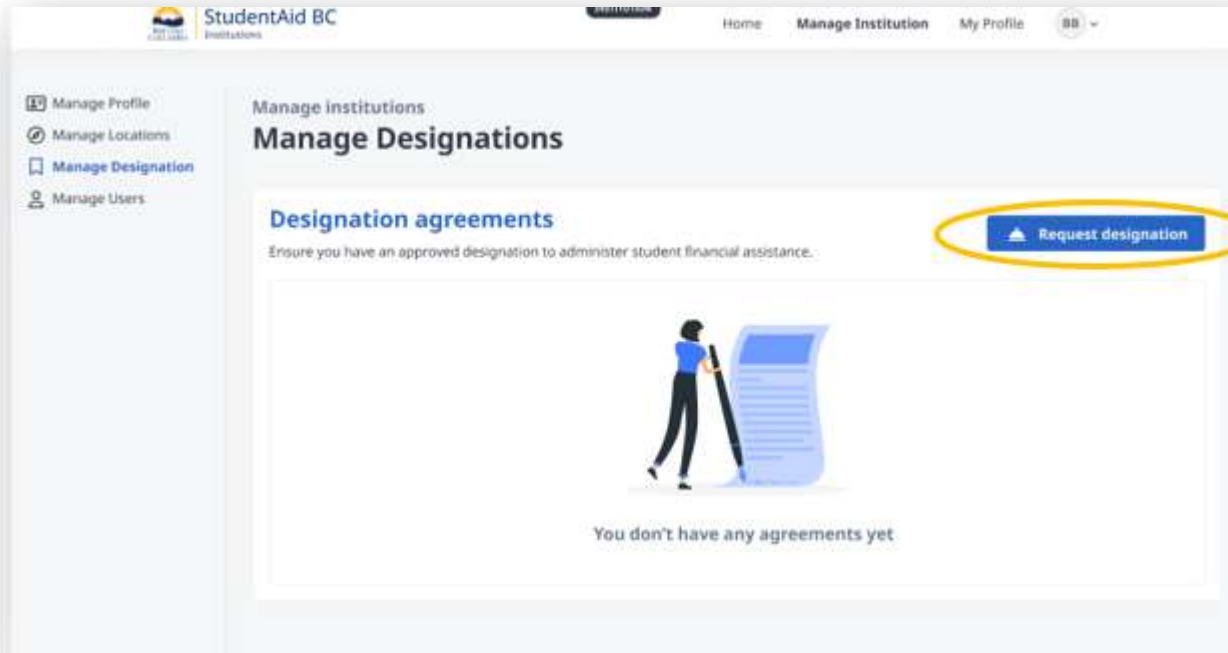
StudentAid BC
Institutions
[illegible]
Home
Manage Institution
My Profile
BB

Manage Profile
Manage Locations
Manage Designation
Manage Users

Manage institutions
Manage Designations

Designation agreements
Ensure you have an approved designation to administer student financial assistance.
Request designation

You don't have any agreements yet